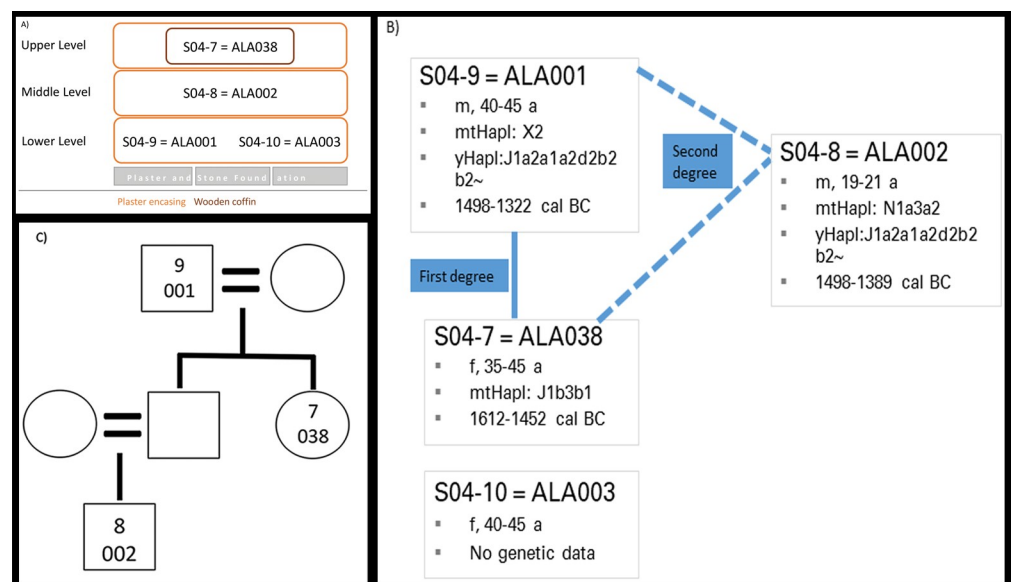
A)

Upper Level

S04-7 = ALA038

Middle Level

S04-8 = ALA002

Lower Level

S04-9 = ALA001

S04-10 = ALA003

Plaster and Stone Foundation

Plaster encasing Wooden coffin

B)

S04-9 = ALA001
- m, 40-45 a
- mtHapl: X2
- yHapl:J1a2a1a2d2b2b2~
- 1498-1322 cal BC

Second degree

S04-8 = ALA002
- m, 19-21 a
- mtHapl: N1a3a2
- yHapl:J1a2a1a2d2b2b2~
- 1498-1389 cal BC

First degree

S04-7 = ALA038
- f, 35-45 a
- mtHapl: J1b3b1
- 1612-1452 cal BC

S04-10 = ALA003
- f, 40-45 a
- No genetic data

C)

9
001

7
038

8
002